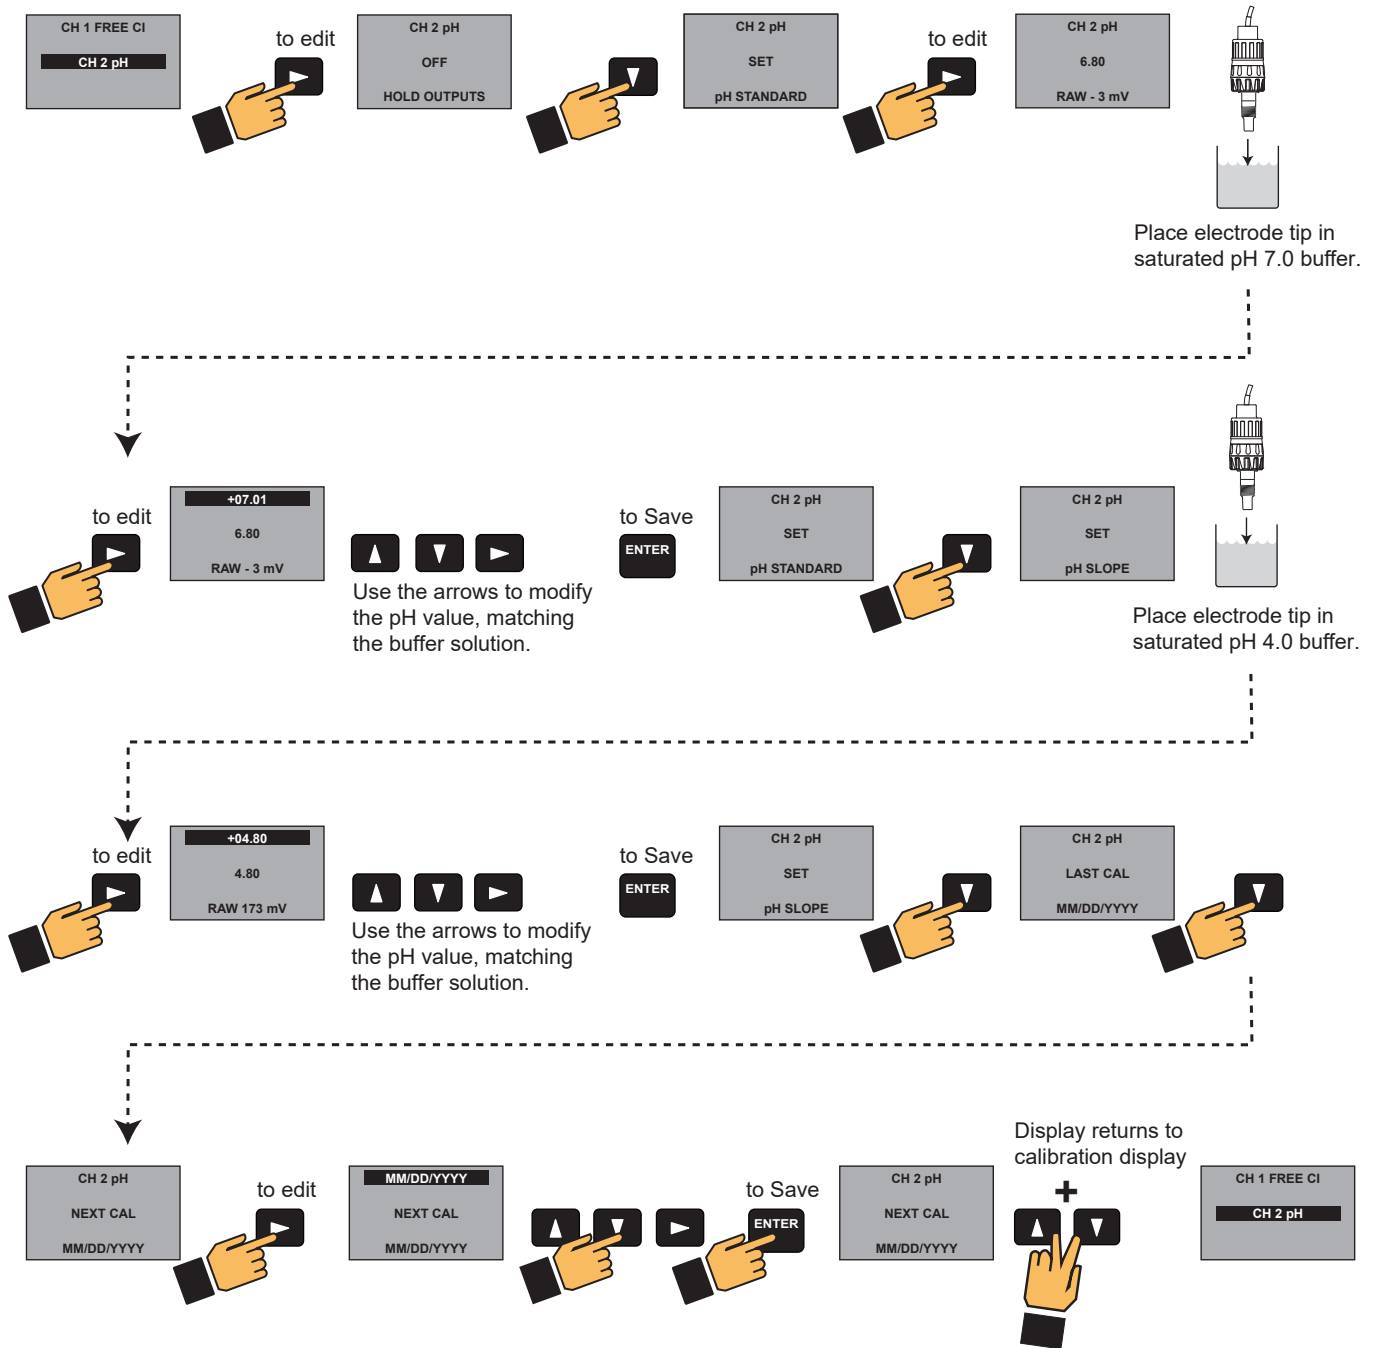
CH 1 FREE Cl
CH 2 pH

to edit

CH 2 pH
OFF
HOLD OUTPUTS

CH 2 pH
SET
pH STANDARD

to edit

CH 2 pH
6.80
RAW - 3 mV

Place electrode tip in saturated pH 7.0 buffer.

to edit

+07.01
6.80
RAW - 3 mV

Use the arrows to modify the pH value, matching the buffer solution.

to Save
ENTER

CH 2 pH
SET
pH STANDARD

CH 2 pH
SET
pH SLOPE

Place electrode tip in saturated pH 4.0 buffer.

to edit

+04.80
4.80
RAW 173 mV

Use the arrows to modify the pH value, matching the buffer solution.

to Save
ENTER

CH 2 pH
SET
pH SLOPE

CH 2 pH
LAST CAL
MM/DD/YYYY

CH 2 pH
NEXT CAL
MM/DD/YYYY

to edit

MM/DD/YYYY
NEXT CAL
MM/DD/YYYY

to Save
ENTER

CH 2 pH
NEXT CAL
MM/DD/YYYY

Display returns to calibration display

+

CH 1 FREE Cl
CH 2 pH